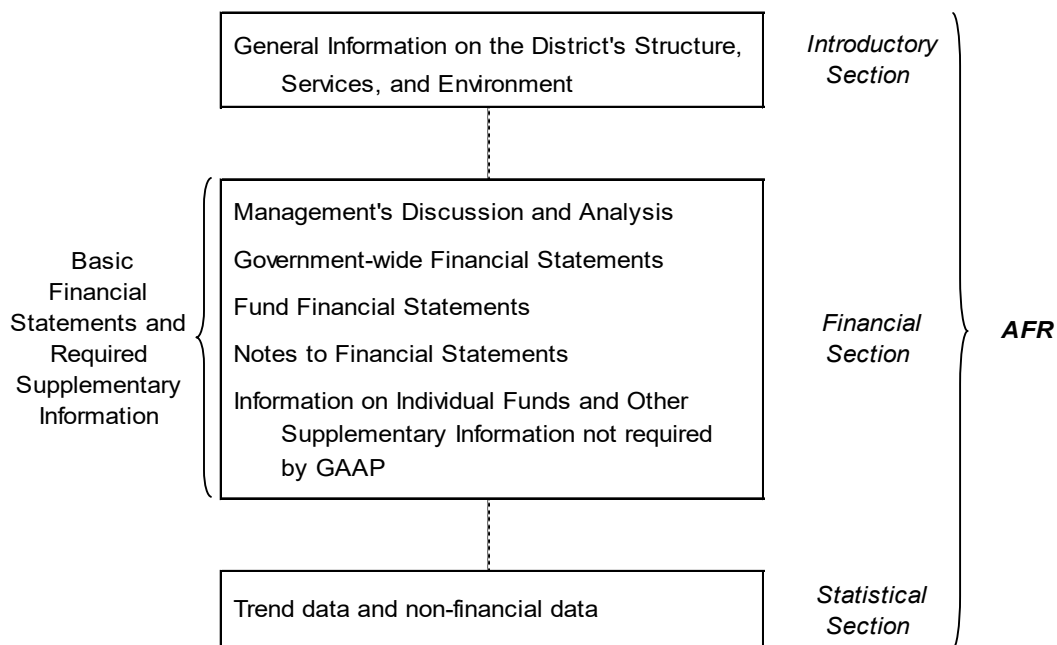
General Information on the District's Structure, Services, and Environment

Introductory Section

Basic Financial Statements and Required Supplementary Information

Management's Discussion and Analysis

Government-wide Financial Statements

Fund Financial Statements

Notes to Financial Statements

Information on Individual Funds and Other Supplementary Information not required by GAAP

Financial Section

AFR

Trend data and non-financial data

Statistical Section